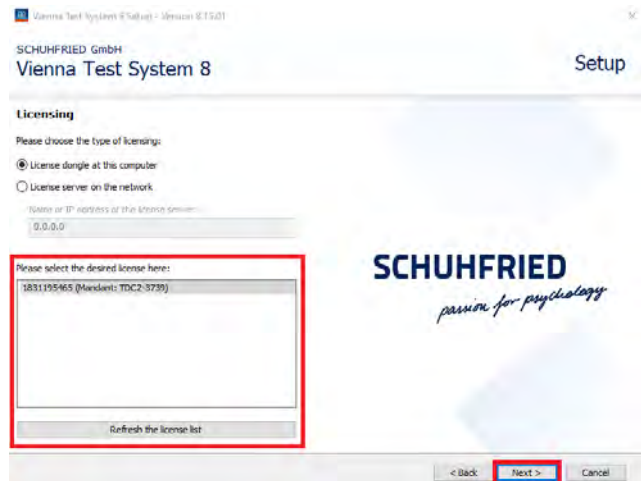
Vienna Test System 8 Setup - Version 8.13.01

SCHUHFRIED GmbH
Vienna Test System 8

Setup

Licensing

Please choose the type of licensing:

License dongle at this computer

License server on the network

Name or IP address of the license server:

0.0.0.0

Please select the desired license here:

1831195465 (Mandant: TDC2-3739)

Refresh the license list

SCHUHFRIED
passion for psychology

< Back

Next >

Cancel